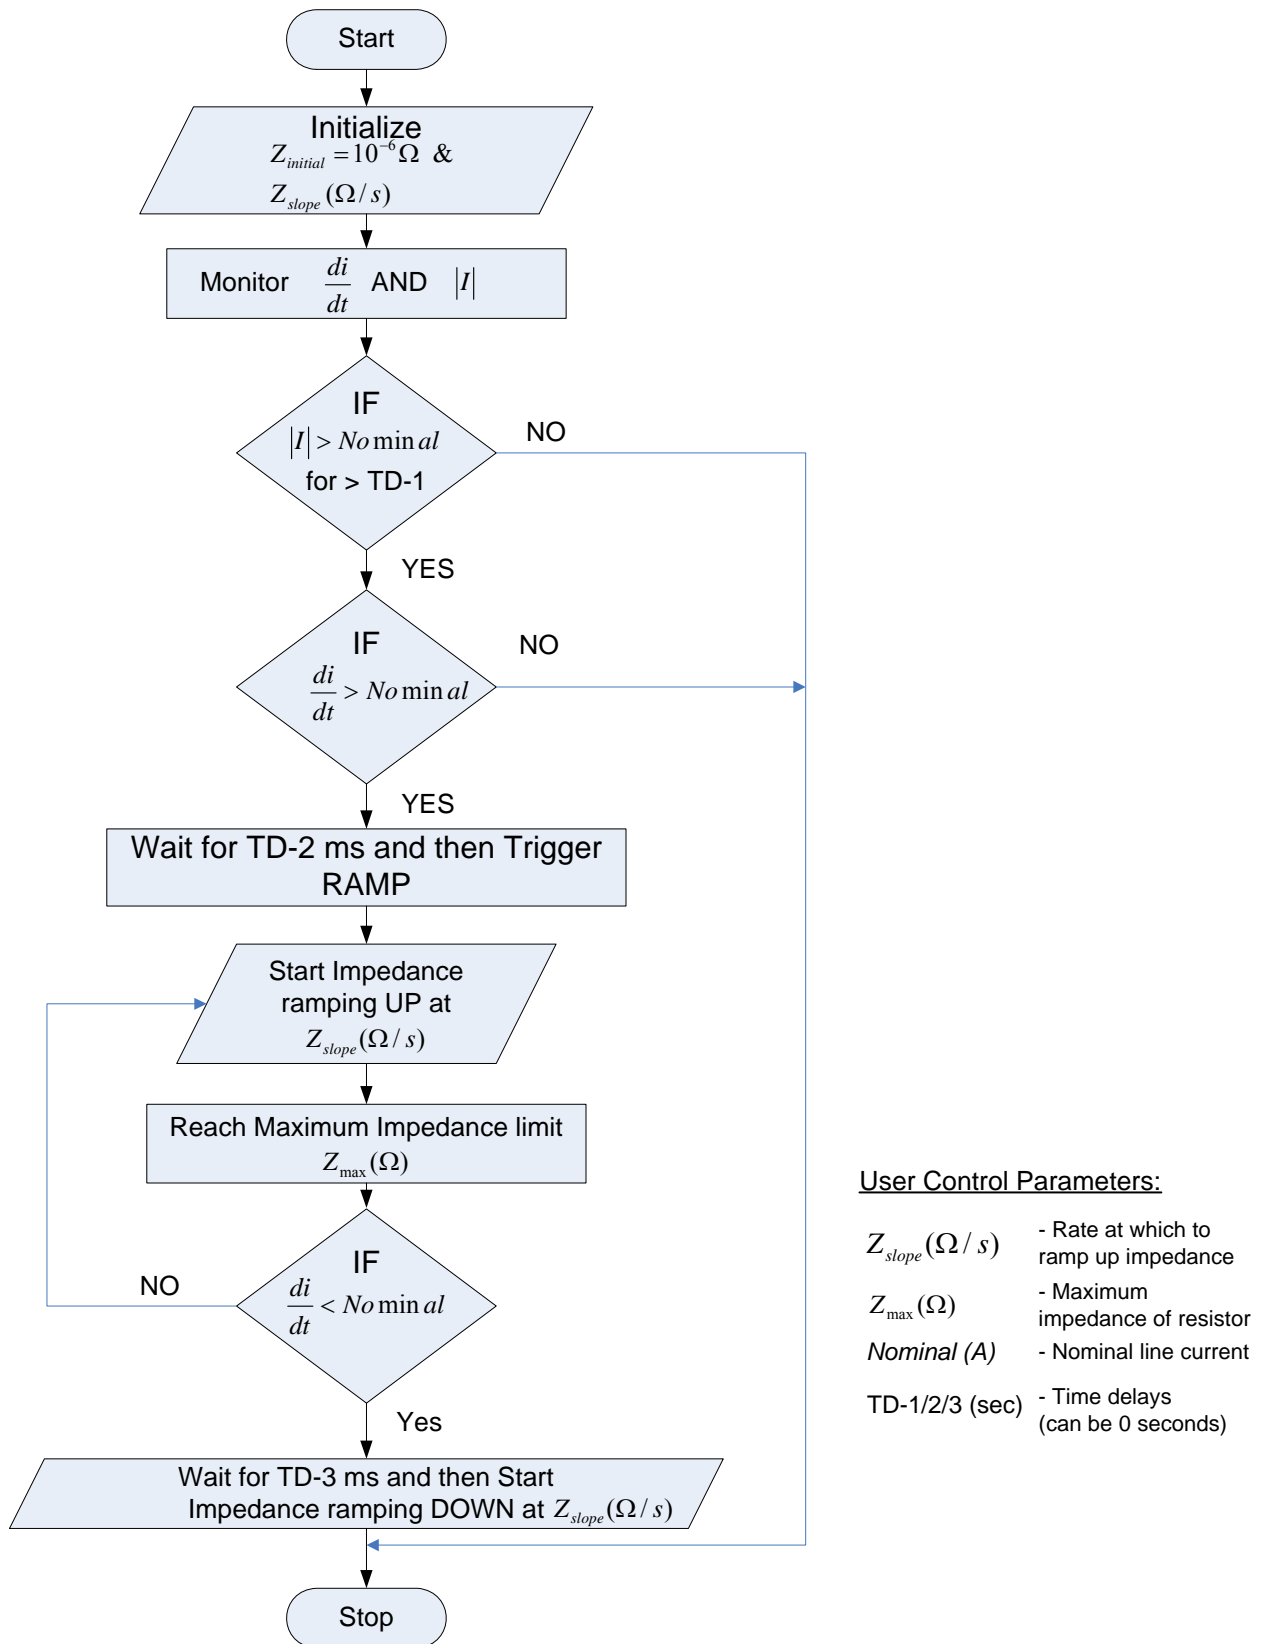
Start

Initialize
$Z_{initial} = 10^{-6}\Omega$ &
$Z_{slope}(\Omega / s)$

Monitor $\frac{di}{dt}$ AND $|I|$

IF
$|I| > Nominal$
for > TD-1

NO

YES

IF
$\frac{di}{dt} > Nominal$

NO

YES

Wait for TD-2 ms and then Trigger RAMP

Start Impedance ramping UP at $Z_{slope}(\Omega / s)$

Reach Maximum Impedance limit $Z_{\max}(\Omega)$

IF
$\frac{di}{dt} < Nominal$

NO

Yes

Wait for TD-3 ms and then Start Impedance ramping DOWN at $Z_{slope}(\Omega / s)$

Stop

User Control Parameters:

| | |
|---|---|
| $Z_{slope}(\Omega / s)$ | - Rate at which to ramp up impedance |
| $Z_{\max}(\Omega)$ | - Maximum impedance of resistor |
| *Nominal (A)* | - Nominal line current |
| TD-1/2/3 (sec) | - Time delays (can be 0 seconds) |